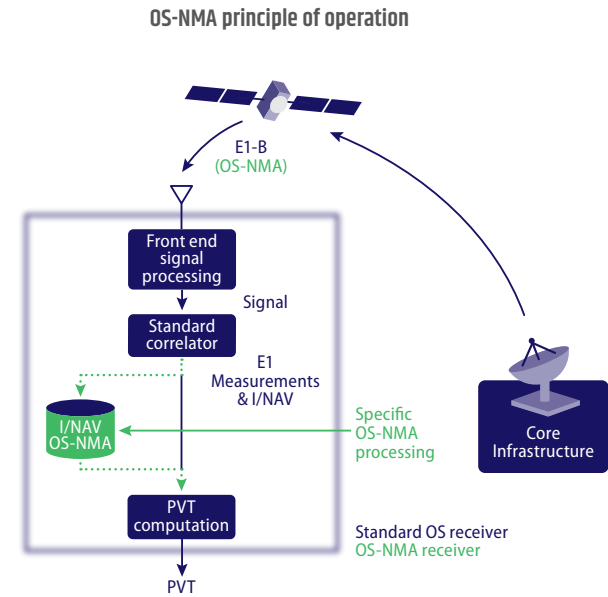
OS-NMA principle of operation

E1-B
(OS-NMA)

Front end signal processing

Signal

Standard correlator

E1 Measurements & I/NAV

I/NAV OS-NMA

Specific OS-NMA processing

Core Infrastructure

PVT computation

Standard OS receiver
OS-NMA receiver

PVT